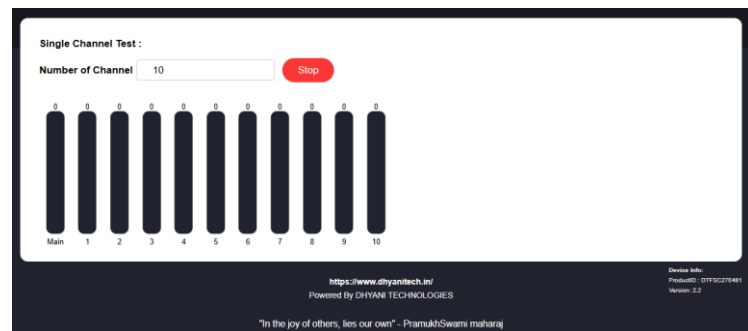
Single Channel Test :

Number of Channel 10 Stop

| 0 | 0 | 0 | 0 | 0 | 0 | 0 | 0 | 0 | 0 | 0 |
|---|---|---|---|---|---|---|---|---|---|---|
| Main | 1 | 2 | 3 | 4 | 5 | 6 | 7 | 8 | 9 | 10 |

https://www.dhyanitech.in/
Powered By DHYANI TECHNOLOGIES

Device Info:
ProductID : DTFSC270481
Version: 2.2

"In the joy of others, lies our own" - PramukhSwami maharaj